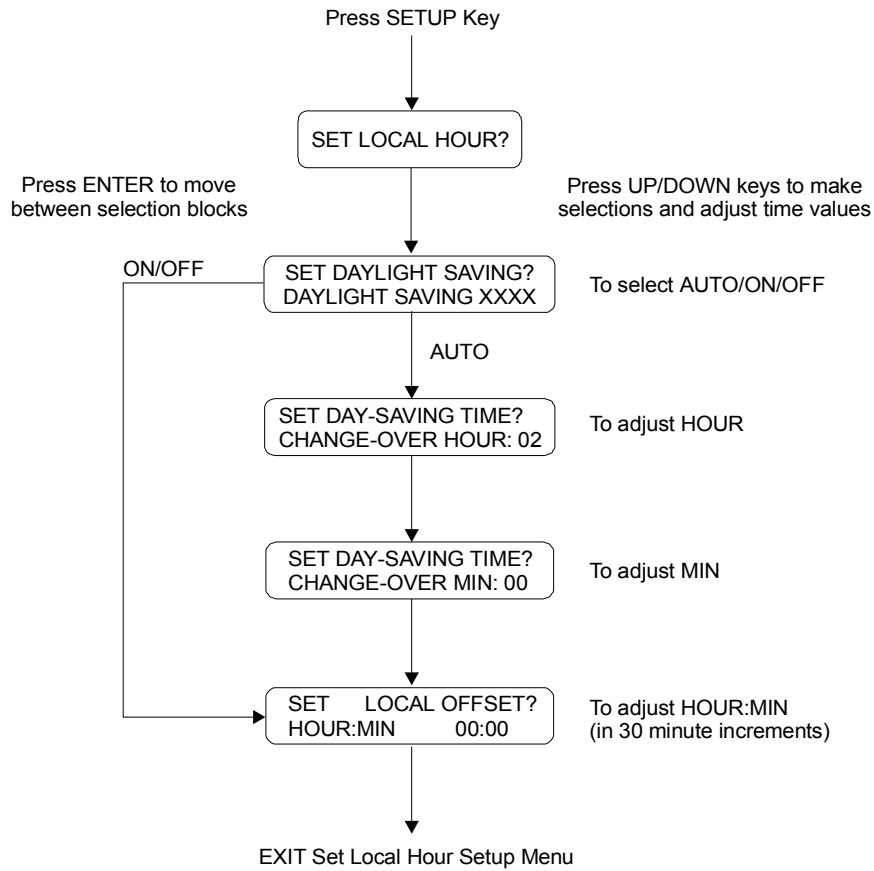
Press SETUP Key

SET LOCAL HOUR?

Press ENTER to move between selection blocks

Press UP/DOWN keys to make selections and adjust time values

ON/OFF

SET DAYLIGHT SAVING?
DAYLIGHT SAVING XXXX

To select AUTO/ON/OFF

AUTO

SET DAY-SAVING TIME?
CHANGE-OVER HOUR: 02

To adjust HOUR

SET DAY-SAVING TIME?
CHANGE-OVER MIN: 00

To adjust MIN

SET LOCAL OFFSET?
HOUR:MIN 00:00

To adjust HOUR:MIN
(in 30 minute increments)

EXIT Set Local Hour Setup Menu